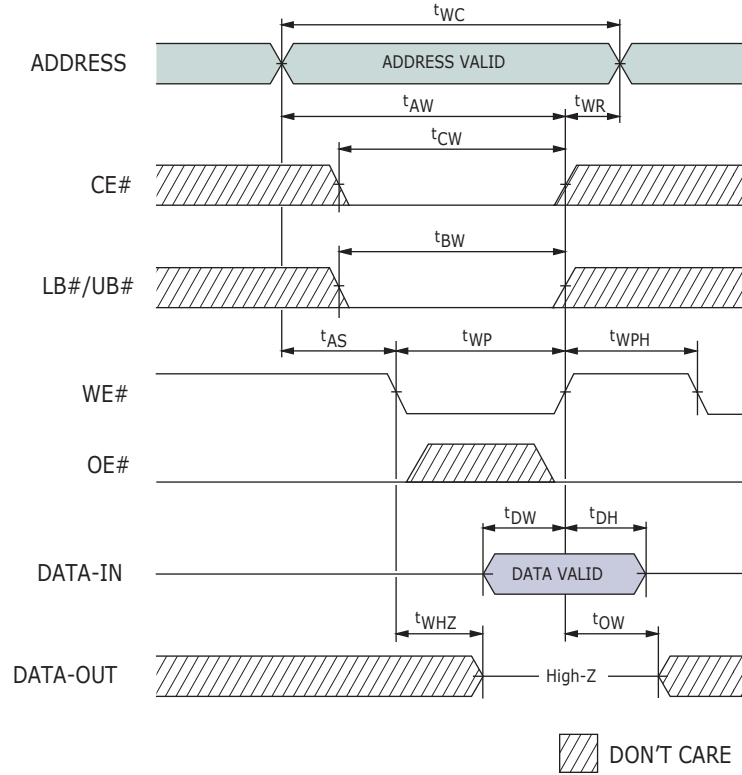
$t_{WC}$

ADDRESS

ADDRESS VALID

$t_{AW}$

$t_{WR}$

$t_{CW}$

CE#

$t_{BW}$

LB#/UB#

$t_{AS}$

$t_{WP}$

$t_{WPH}$

WE#

OE#

$t_{DW}$

$t_{DH}$

DATA-IN

DATA VALID

$t_{WHZ}$

$t_{OW}$

DATA-OUT

High-Z

DON'T CARE